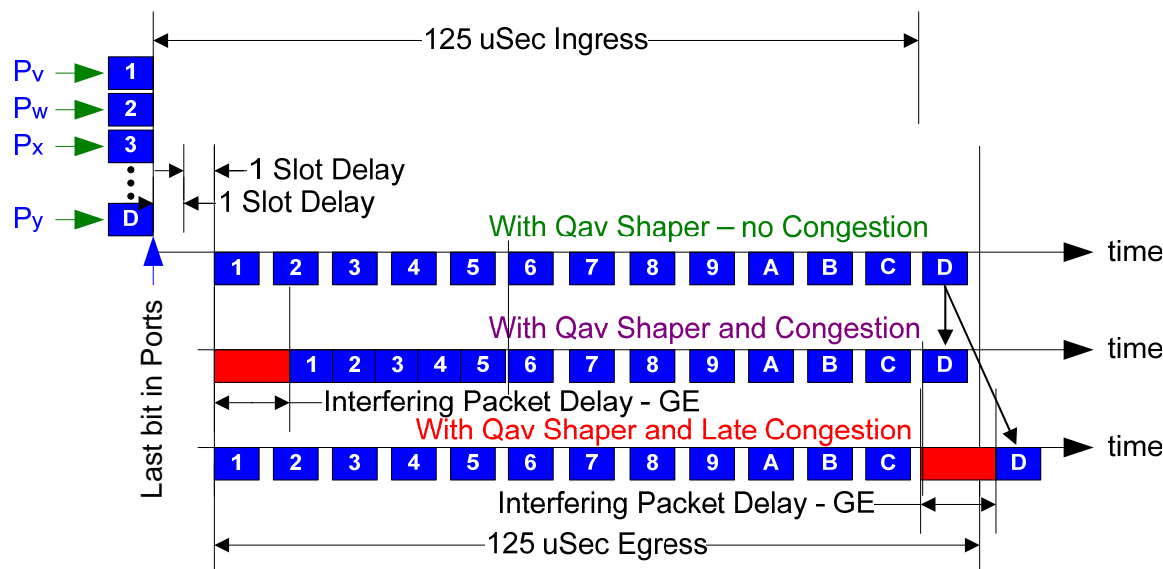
125 uSec Ingress

$P_v$ 1
$P_w$ 2
$P_x$ 3
$P_y$ D

1 Slot Delay
1 Slot Delay

With Qav Shaper – no Congestion
1 2 3 4 5 6 7 8 9 A B C D time

With Qav Shaper and Congestion
1 2 3 4 5 6 7 8 9 A B C D time

Interfering Packet Delay - GE

With Qav Shaper and Late Congestion
1 2 3 4 5 6 7 8 9 A B C D time

Interfering Packet Delay - GE

125 uSec Egress

Last bit in Ports